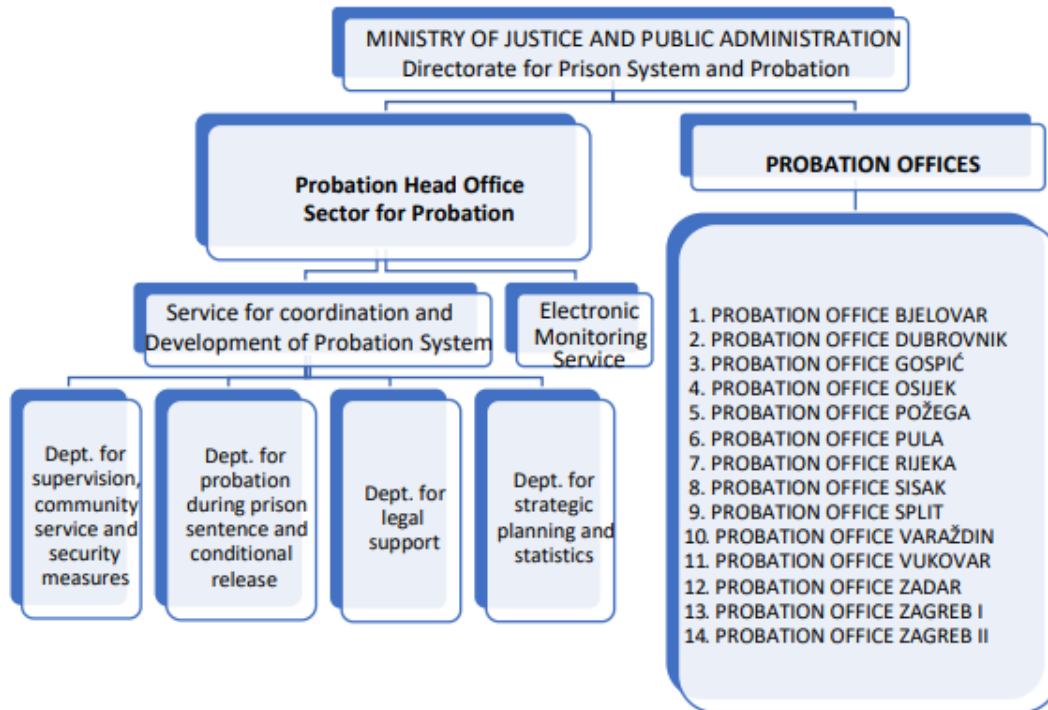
MINISTRY OF JUSTICE AND PUBLIC ADMINISTRATION
Directorate for Prison System and Probation

Probation Head Office
Sector for Probation

PROBATION OFFICES

Service for coordination and Development of Probation System

Electronic Monitoring Service

Dept. for supervision, community service and security measures

Dept. for probation during prison sentence and conditional release

Dept. for legal support

Dept. for strategic planning and statistics

1. PROBATION OFFICE BJELOVAR
2. PROBATION OFFICE DUBROVNIK
3. PROBATION OFFICE GOSPIĆ
4. PROBATION OFFICE OSIJEK
5. PROBATION OFFICE POŽEGA
6. PROBATION OFFICE PULA
7. PROBATION OFFICE RIJEKA
8. PROBATION OFFICE SISAK
9. PROBATION OFFICE SPLIT
10. PROBATION OFFICE VARAŽDIN
11. PROBATION OFFICE VUKOVAR
12. PROBATION OFFICE ZADAR
13. PROBATION OFFICE ZAGREB I
14. PROBATION OFFICE ZAGREB II